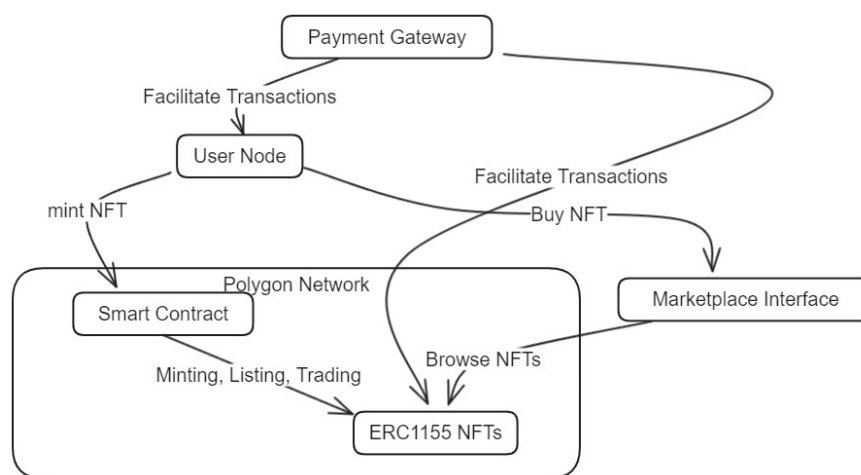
Payment Gateway

Facilitate Transactions

User Node

Facilitate Transactions

mint NFT

Buy NFT

Polygon Network

Smart Contract

Marketplace Interface

Browse NFTs

Minting, Listing, Trading

ERC1155 NFTs